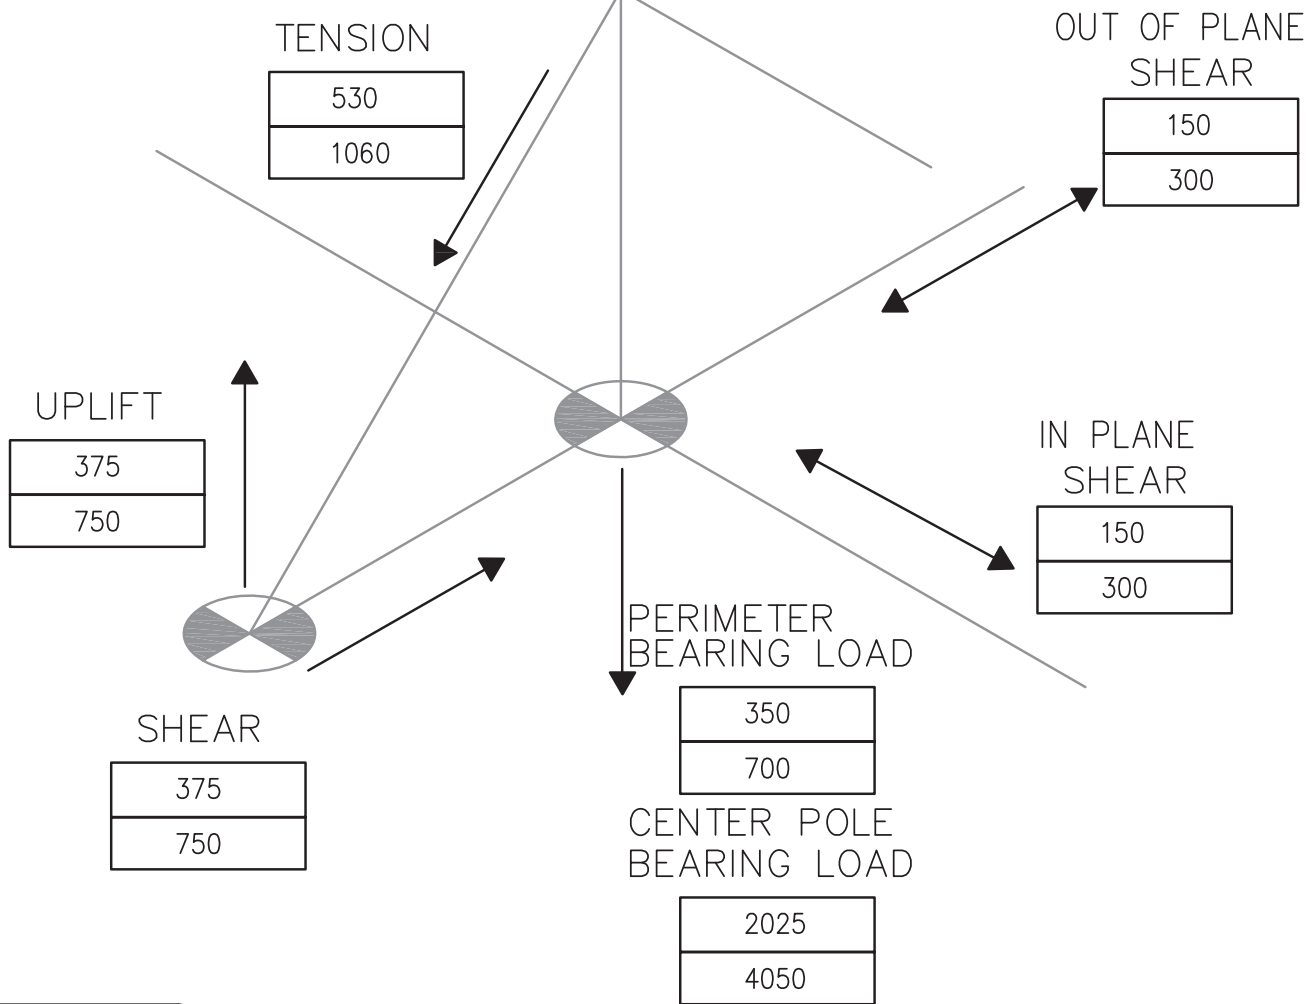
TENSION

| 530 |
|---|
| 1060 |

OUT OF PLANE SHEAR

| 150 |
|---|
| 300 |

UPLIFT

| 375 |
|---|
| 750 |

IN PLANE SHEAR

| 150 |
|---|
| 300 |

PERIMETER BEARING LOAD

| 350 |
|---|
| 700 |

SHEAR

| 375 |
|---|
| 750 |

CENTER POLE BEARING LOAD

| 2025 |
|---|
| 4050 |